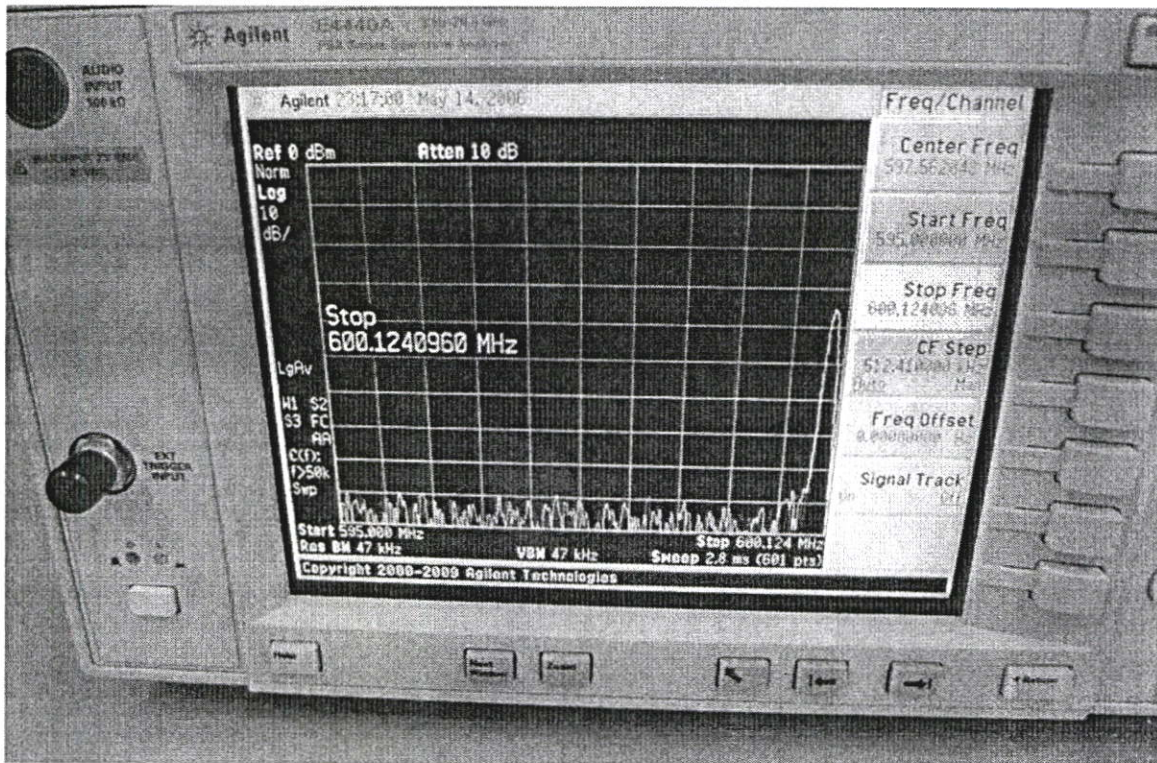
Agilent E4440A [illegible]
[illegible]

AUDIO INPUT 50 kΩ

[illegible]

Agilent 23:17:00 May 14, 2006

Ref 0 dBm Atten 10 dB
Norm
Log
10
dB/

Stop
600.1240960 MHz

LgAv

W1 S2
S3 FC
AA
£(f):
f>50k
Swp

Start 595.000 MHz
Res BW 47 kHz VBW 47 kHz
Stop 600.124 MHz
Sweep 2.8 ms (601 pts)
Copyright 2000-2009 Agilent Technologies

Freq/Channel
Center Freq
597.562048 MHz
Start Freq
595.000000 MHz
Stop Freq
600.124096 MHz
CF Step
512.410000 kHz
Auto Man
Freq Offset
0.00000000 Hz
Signal Track
On Off

EXT TRIGGER INPUT

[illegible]